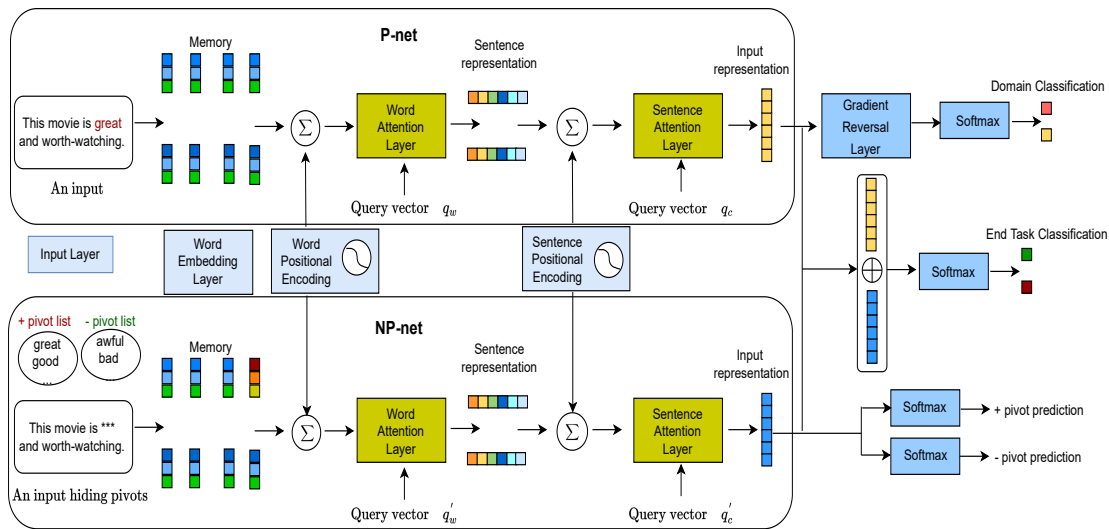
P-net

Memory

This movie is great and worth-watching.

An input

$\Sigma$

Word Attention Layer

Query vector $q_w$

Sentence representation

$\Sigma$

Sentence Attention Layer

Query vector $q_c$

Input representation

Gradient Reversal Layer

Softmax

Domain Classification

Input Layer

Word Embedding Layer

Word Positional Encoding

Sentence Positional Encoding

$\oplus$

Softmax

End Task Classification

NP-net

+ pivot list

- pivot list

great good ...

awful bad ...

Memory

This movie is *** and worth-watching.

An input hiding pivots

$\Sigma$

Word Attention Layer

Query vector $q_w^{'}$

Sentence representation

$\Sigma$

Sentence Attention Layer

Query vector $q_c^{'}$

Input representation

Softmax

+ pivot prediction

Softmax

- pivot prediction